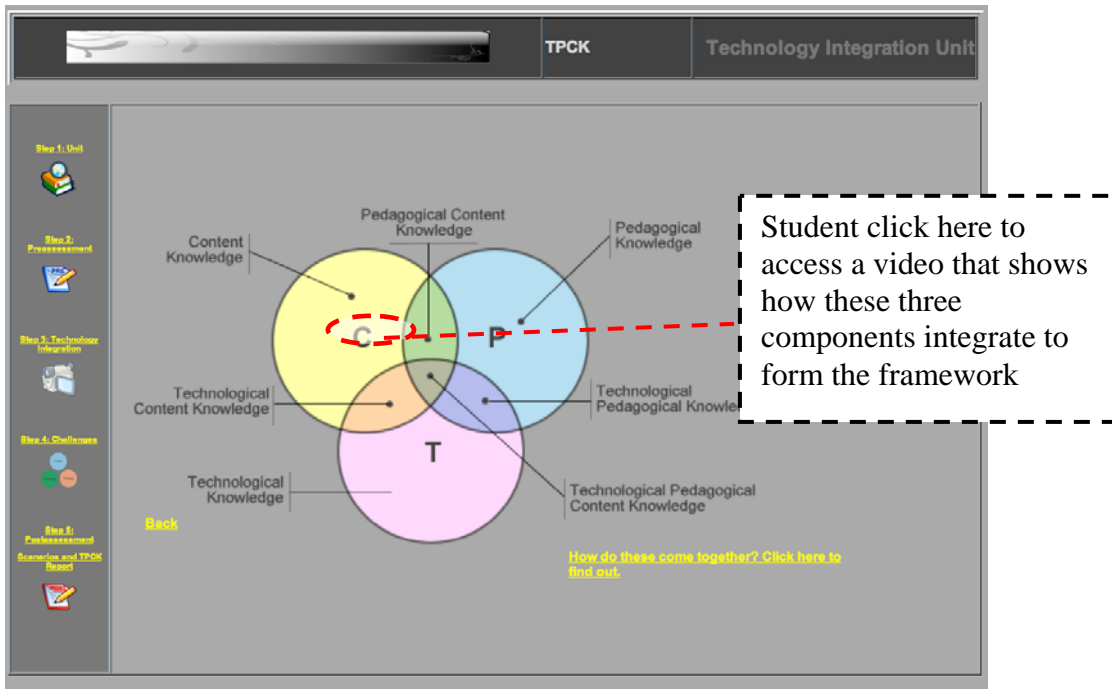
TPCK

Technology Integration Unit

Step 1: Unit

Step 2: Preassessment

Step 3: Technology Integration

Step 4: Challenges

Step 5: Postassessment

Scenarios and TPCK Report

Content Knowledge

Pedagogical Content Knowledge

Pedagogical Knowledge

C

P

T

Technological Content Knowledge

Technological Pedagogical Knowle

Technological Knowledge

Technological Pedagogical Content Knowledge

Back

How do these come together? Click here to find out.

Student click here to access a video that shows how these three components integrate to form the framework